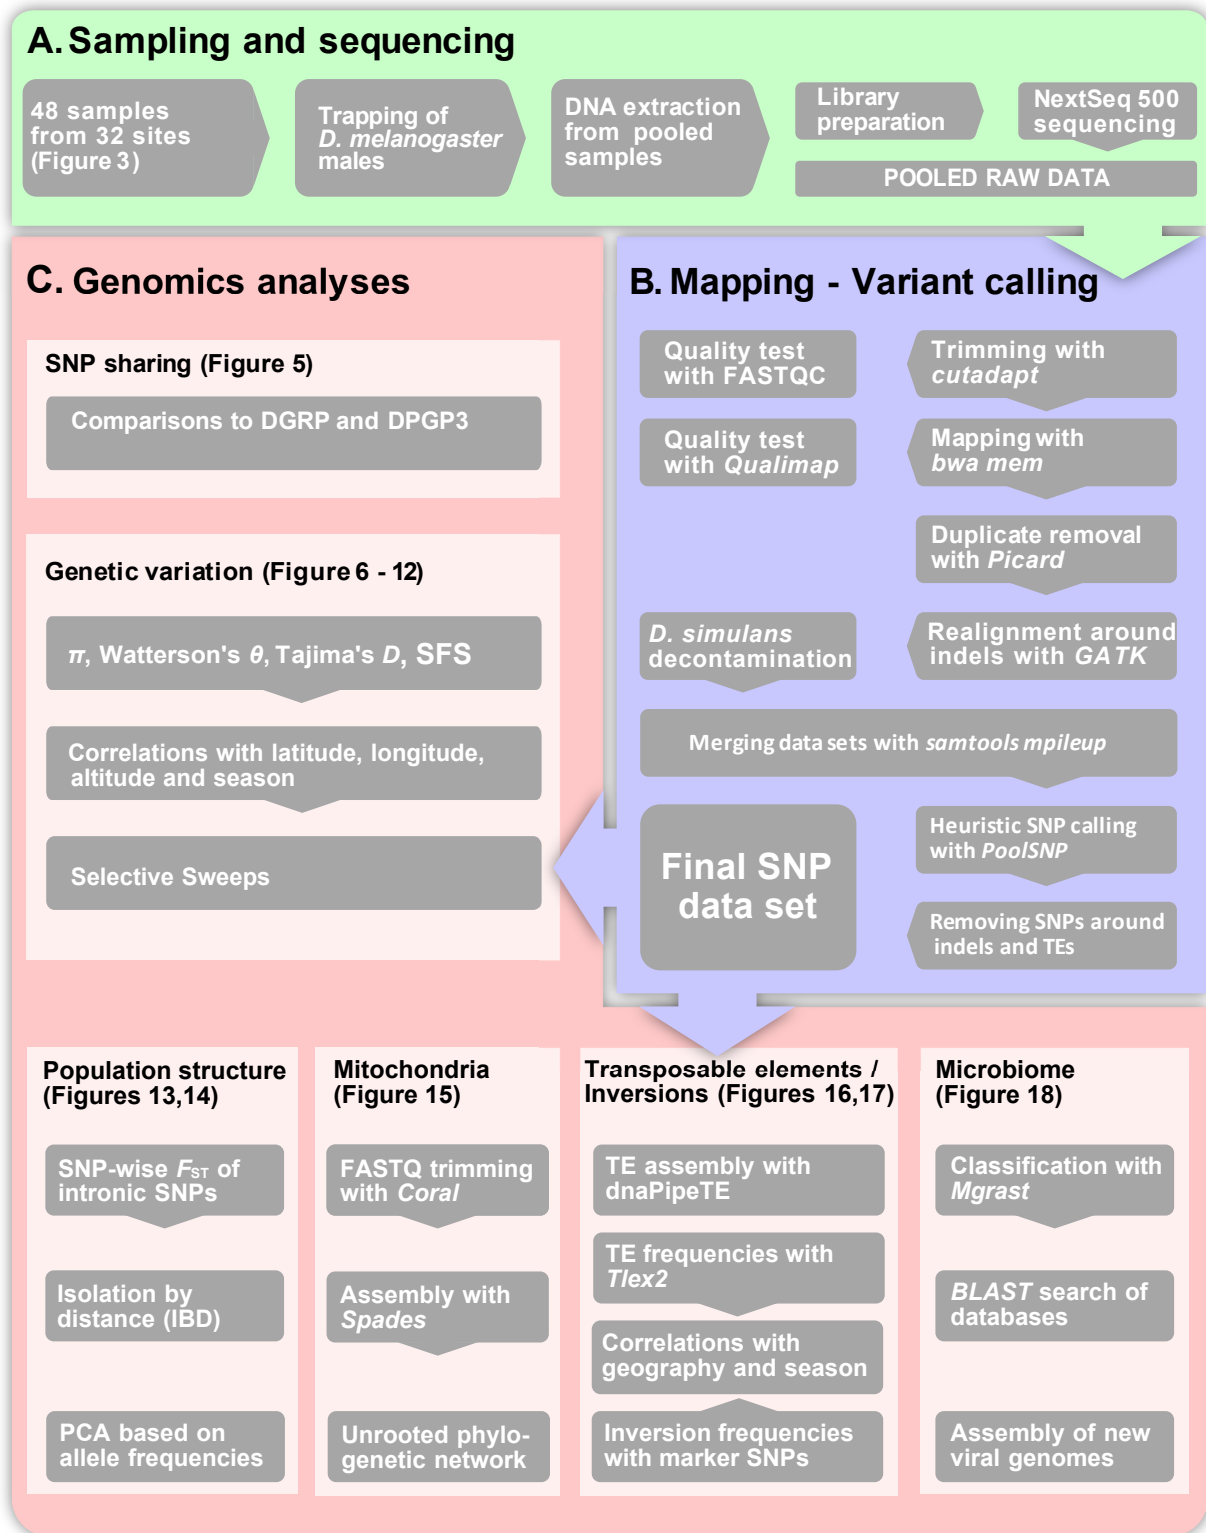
A. Sampling and sequencing

48 samples from 32 sites (Figure 3)

Trapping of *D. melanogaster* males

DNA extraction from pooled samples

Library preparation

NextSeq 500 sequencing

POOLED RAW DATA

C. Genomics analyses

SNP sharing (Figure 5)

Comparisons to DGRP and DPGP3

Genetic variation (Figure 6 - 12)

$\pi$, Watterson's $\theta$, Tajima's $D$, SFS

Correlations with latitude, longitude, altitude and season

Selective Sweeps

B. Mapping - Variant calling

Quality test with FASTQC

Trimming with *cutadapt*

Quality test with *Qualimap*

Mapping with *bwa mem*

Duplicate removal with *Picard*

*D. simulans* decontamination

Realignment around indels with *GATK*

Merging data sets with *samtools mpileup*

Final SNP data set

Heuristic SNP calling with *PoolSNP*

Removing SNPs around indels and TEs

Population structure (Figures 13,14)

SNP-wise $F_{ST}$ of intronic SNPs

Isolation by distance (IBD)

PCA based on allele frequencies

Mitochondria (Figure 15)

FASTQ trimming with *Coral*

Assembly with *Spades*

Unrooted phylogenetic network

Transposable elements / Inversions (Figures 16,17)

TE assembly with dnaPipeTE

TE frequencies with *Tlex2*

Correlations with geography and season

Inversion frequencies with marker SNPs

Microbiome (Figure 18)

Classification with *Mgrast*

*BLAST* search of databases

Assembly of new viral genomes